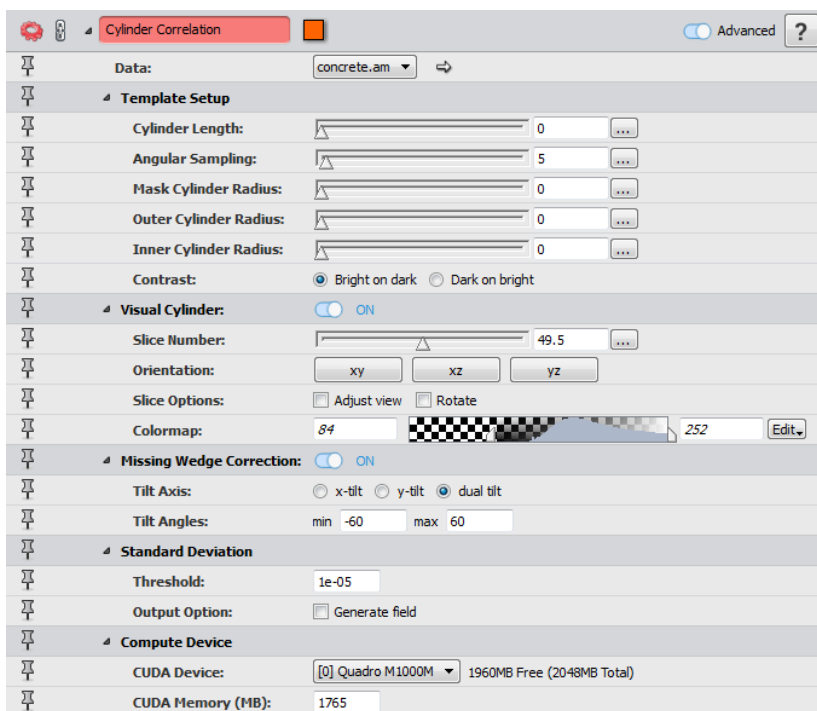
Cylinder Correlation

Advanced ?

Data: concrete.am

Template Setup

Cylinder Length: 0 ...

Angular Sampling: 5 ...

Mask Cylinder Radius: 0 ...

Outer Cylinder Radius: 0 ...

Inner Cylinder Radius: 0 ...

Contrast: Bright on dark Dark on bright

Visual Cylinder: ON

Slice Number: 49.5 ...

Orientation: xy xz yz

Slice Options: Adjust view Rotate

Colormap: 84 252 Edit

Missing Wedge Correction: ON

Tilt Axis: x-tilt y-tilt dual tilt

Tilt Angles: min -60 max 60

Standard Deviation

Threshold: 1e-05

Output Option: Generate field

Compute Device

CUDA Device: [0] Quadro M1000M 1960MB Free (2048MB Total)

CUDA Memory (MB): 1765